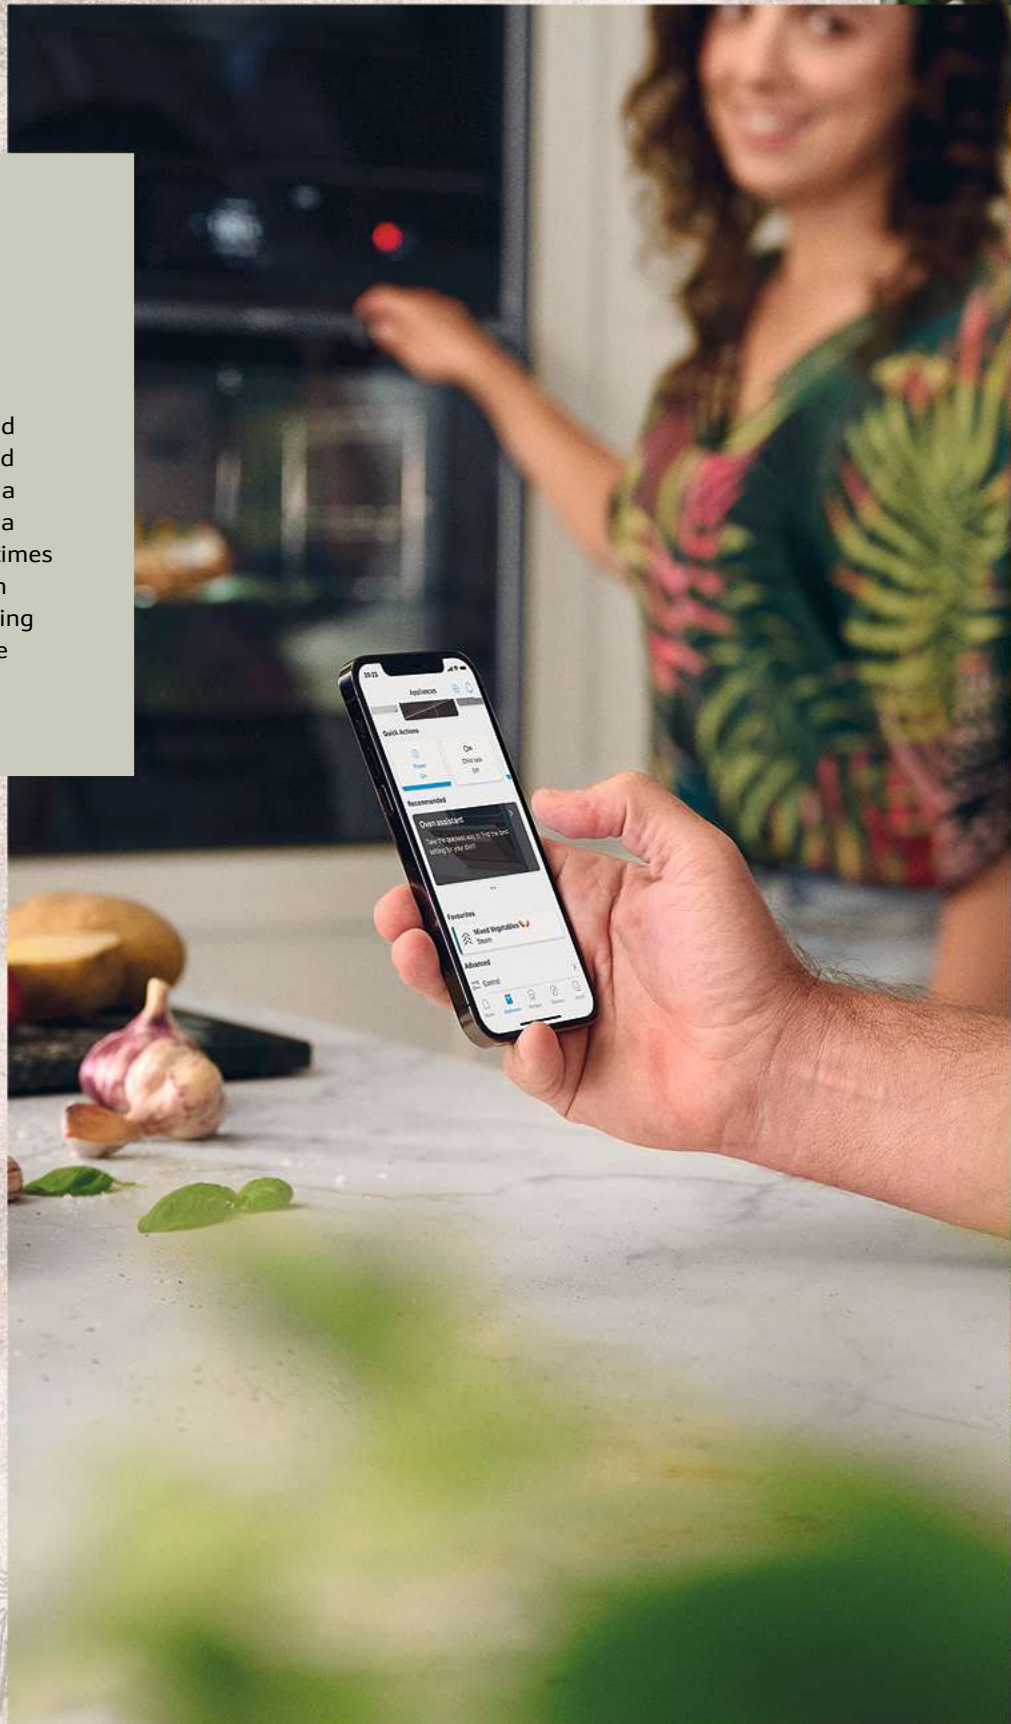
d
d
a
a
imes
n
ing
e

10:25
Appliances
Quick Actions
Power
On
On
Child lock
Off
Recommended
Oven assistant
Take the quickest way to find the best setting for your dish!
Favourites
Mixed Vegetables
Steam
Advanced
Control